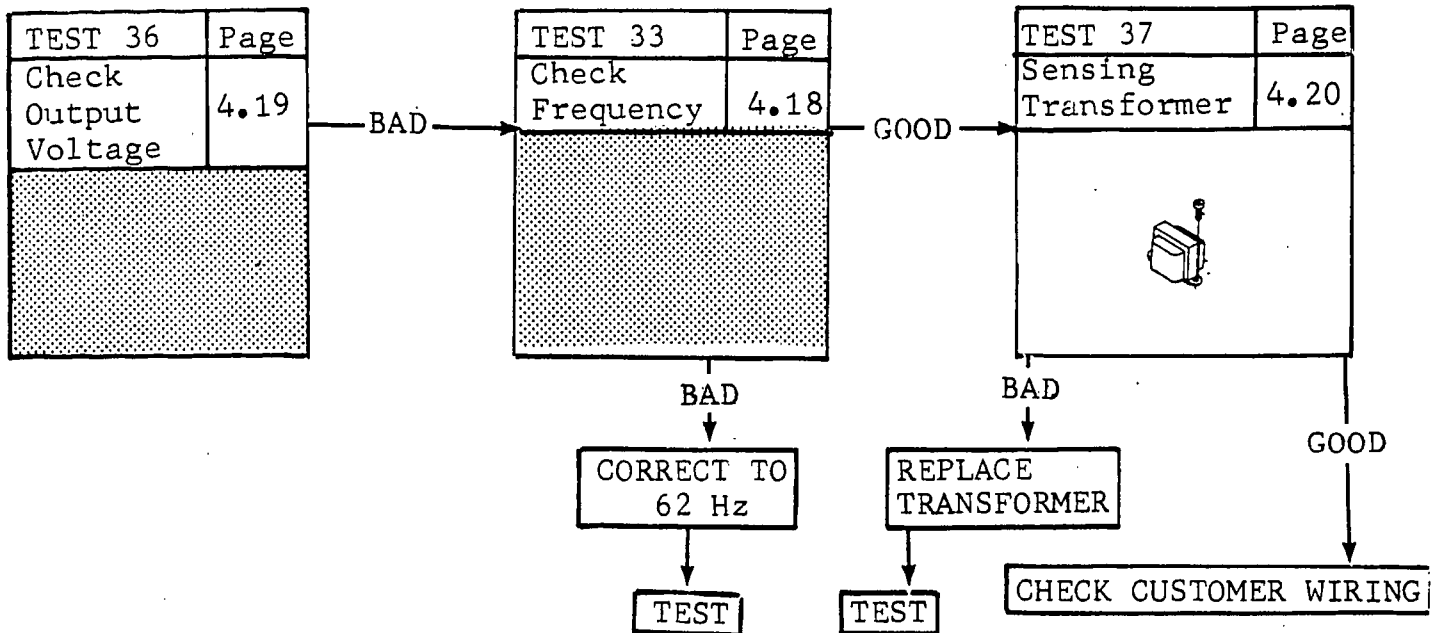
| TEST 36 | Page |
|---|---|
| Check Output Voltage | 4.19 |

BAD

| TEST 33 | Page |
|---|---|
| Check Frequency | 4.18 |

GOOD

| TEST 37 | Page |
|---|---|
| Sensing Transformer | 4.20 |

BAD

CORRECT TO 62 Hz

TEST

BAD

REPLACE TRANSFORMER

TEST

GOOD

CHECK CUSTOMER WIRING